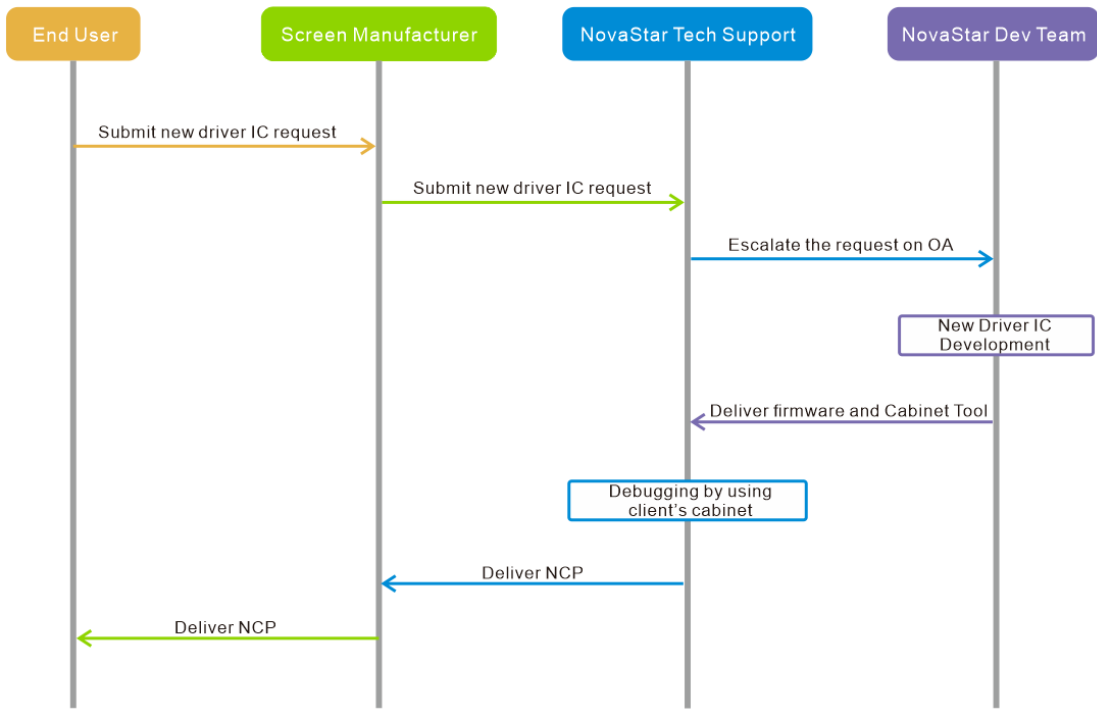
End User

Screen Manufacturer

NovaStar Tech Support

NovaStar Dev Team

Submit new driver IC request

Submit new driver IC request

Escalate the request on OA

New Driver IC Development

Deliver firmware and Cabinet Tool

Debugging by using client's cabinet

Deliver NCP

Deliver NCP